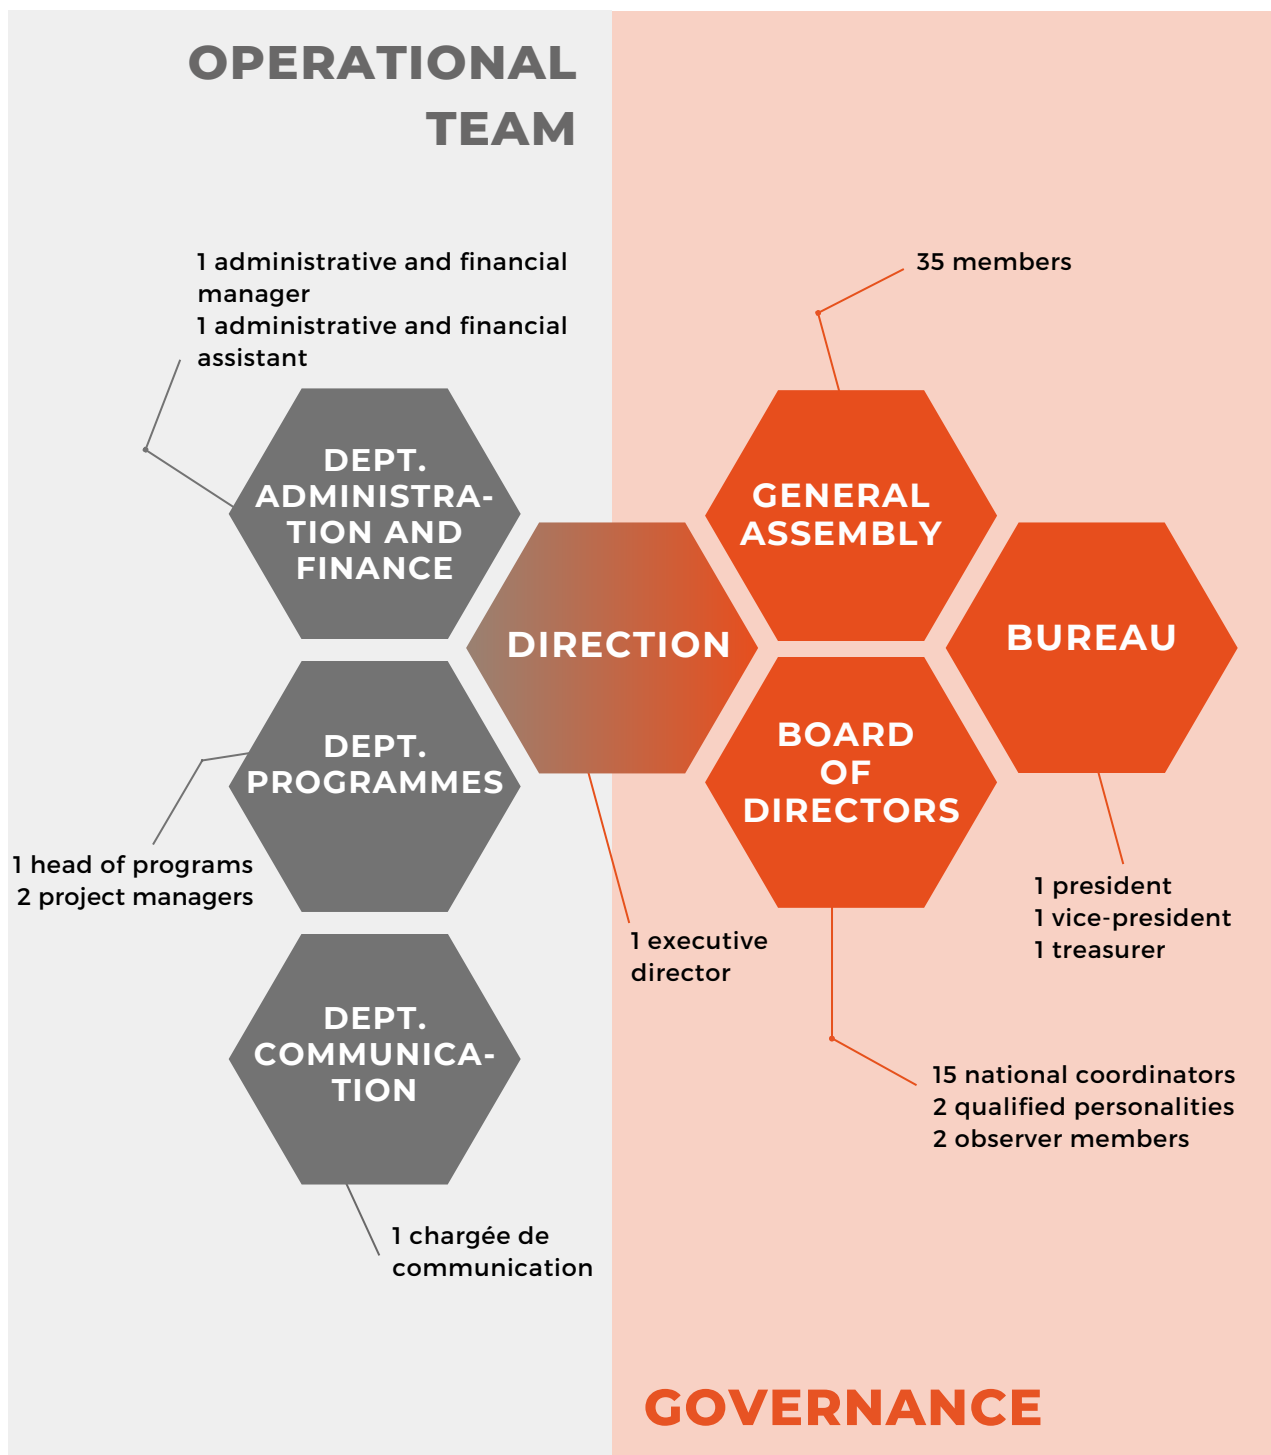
OPERATIONAL TEAM

1 administrative and financial manager
1 administrative and financial assistant

DEPT. ADMINISTRATION AND FINANCE

DEPT. PROGRAMMES

1 head of programs
2 project managers

DEPT. COMMUNICATION

1 chargée de communication

DIRECTION

1 executive director

35 members

GENERAL ASSEMBLY

BUREAU

BOARD OF DIRECTORS

1 president
1 vice-president
1 treasurer

15 national coordinators
2 qualified personalities
2 observer members

GOVERNANCE